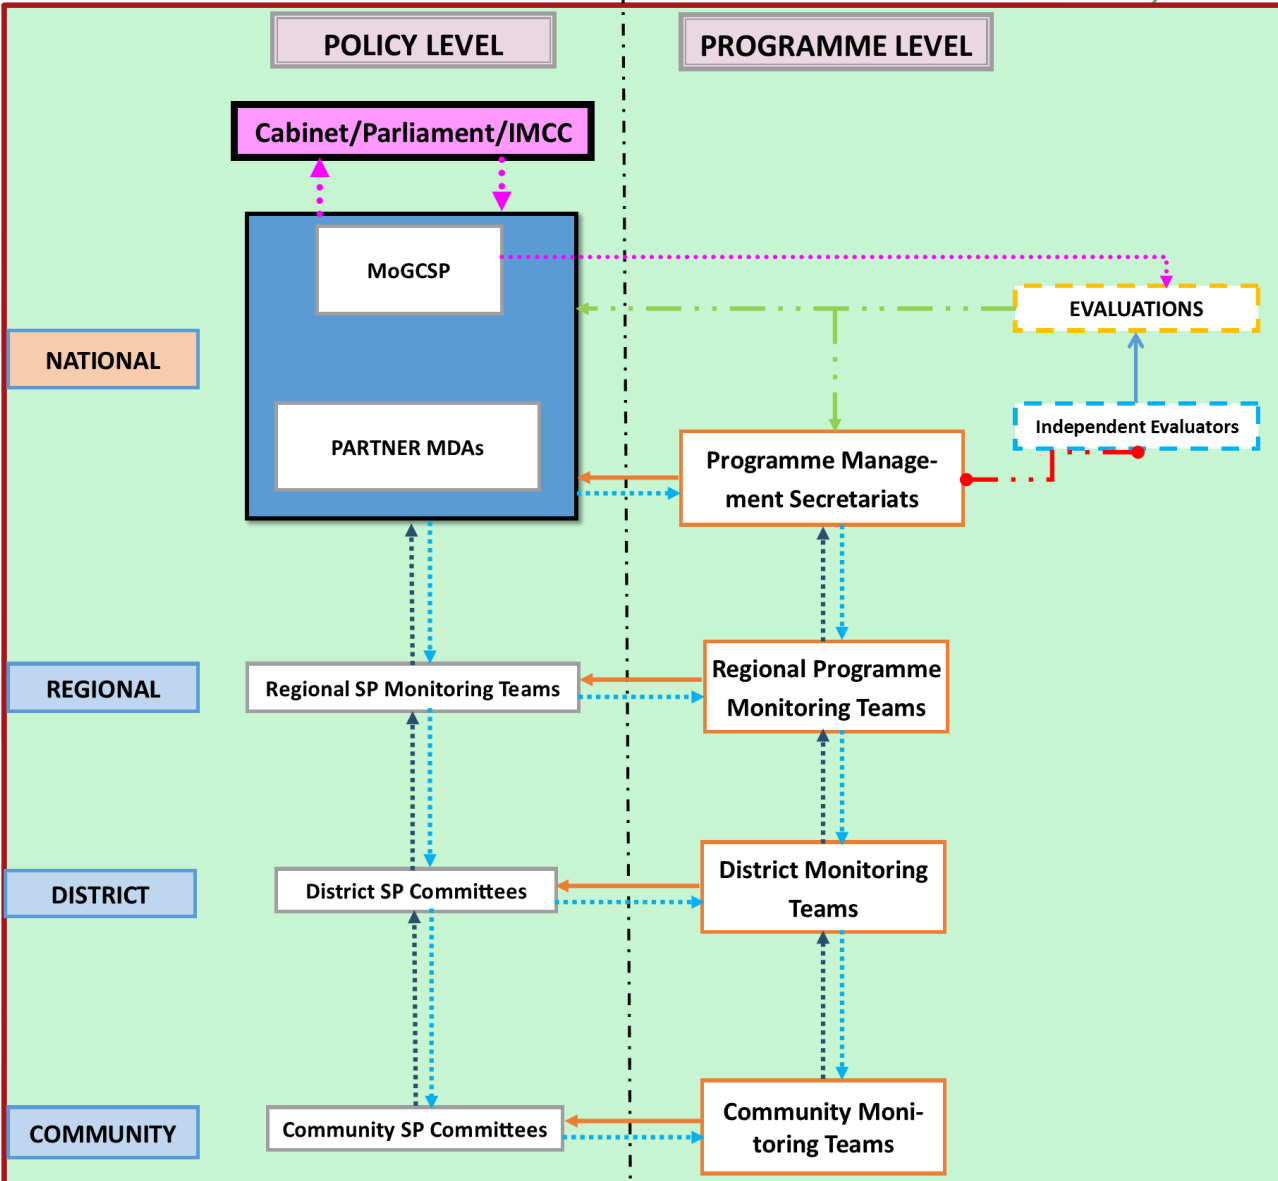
POLICY LEVEL

PROGRAMME LEVEL

Cabinet/Parliament/IMCC

MoGCSP

EVALUATIONS

NATIONAL

Independent Evaluators

PARTNER MDAs

Programme Management Secretariats

REGIONAL

Regional SP Monitoring Teams

Regional Programme Monitoring Teams

DISTRICT

District SP Committees

District Monitoring Teams

COMMUNITY

Community SP Committees

Community Monitoring Teams